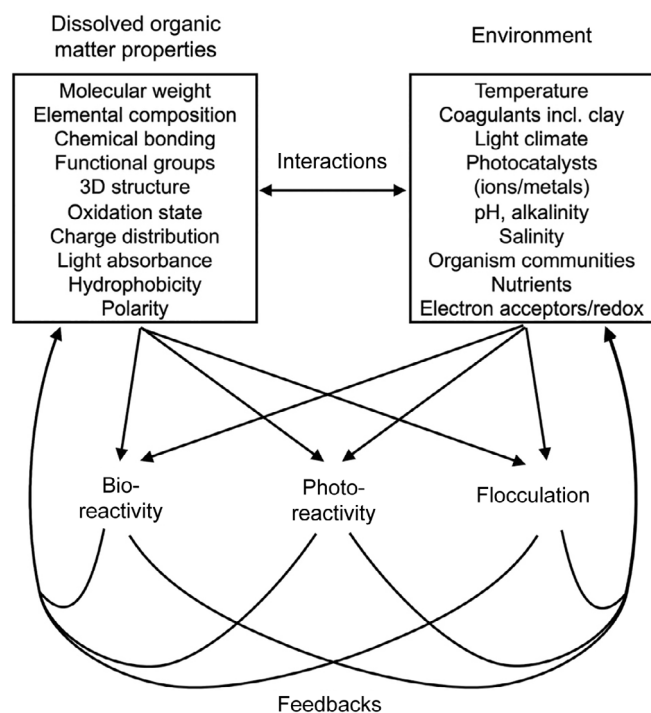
Dissolved organic matter properties

Environment

Molecular weight
Elemental composition
Chemical bonding
Functional groups
3D structure
Oxidation state
Charge distribution
Light absorbance
Hydrophobicity
Polarity

Interactions

Temperature
Coagulants incl. clay
Light climate
Photocatalysts (ions/metals)
pH, alkalinity
Salinity
Organism communities
Nutrients
Electron acceptors/redox

Bioreactivity

Photoreactivity

Flocculation

Feedbacks